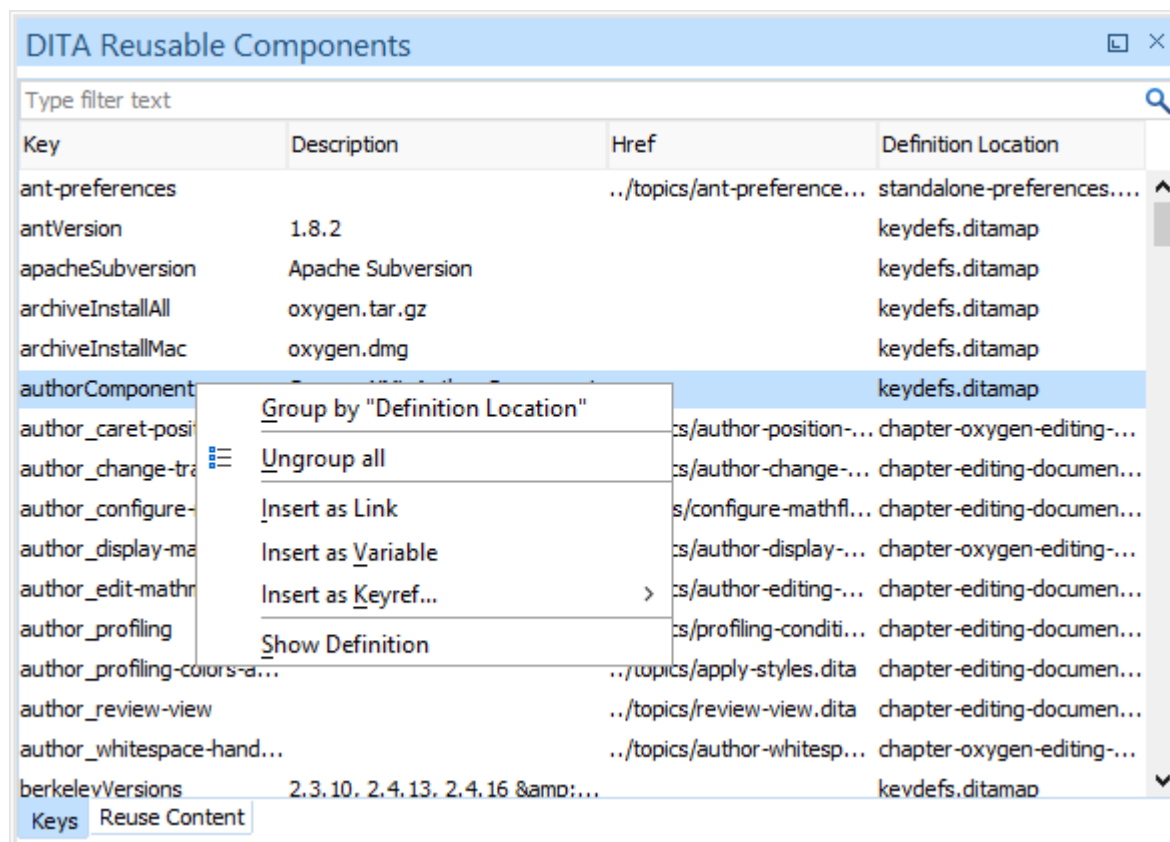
DITA Reusable Components

Type filter text

| Key | Description | Href | Definition Location |
|---|---|---|---|
| ant-preferences | | ../topics/ant-preference… | standalone-preferences.… |
| antVersion | 1.8.2 | | keydefs.ditamap |
| apacheSubversion | Apache Subversion | | keydefs.ditamap |
| archiveInstallAll | oxygen.tar.gz | | keydefs.ditamap |
| archiveInstallMac | oxygen.dmg | | keydefs.ditamap |
| authorComponent | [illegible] | | keydefs.ditamap |
| author_caret-posit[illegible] | | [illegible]cs/author-position-… | chapter-oxygen-editing-… |
| author_change-tra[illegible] | | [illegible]cs/author-change-… | chapter-editing-documen… |
| author_configure-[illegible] | | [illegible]s/configure-mathfl… | chapter-editing-documen… |
| author_display-ma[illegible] | | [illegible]cs/author-display-… | chapter-oxygen-editing-… |
| author_edit-mathr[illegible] | | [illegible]cs/author-editing-… | chapter-editing-documen… |
| author_profiling | | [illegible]cs/profiling-conditi… | chapter-editing-documen… |
| author_profiling-colors-a… | | ../topics/apply-styles.dita | chapter-editing-documen… |
| author_review-view | | ../topics/review-view.dita | chapter-editing-documen… |
| author_whitespace-hand… | | ../topics/author-whitesp… | chapter-oxygen-editing-… |
| berkeleyVersions | 2.3.10, 2.4.13, 2.4.16 &amp;… | | keydefs.ditamap |

Group by "Definition Location"
Ungroup all
Insert as Link
Insert as Variable
Insert as Keyref…
Show Definition

Keys
Reuse Content